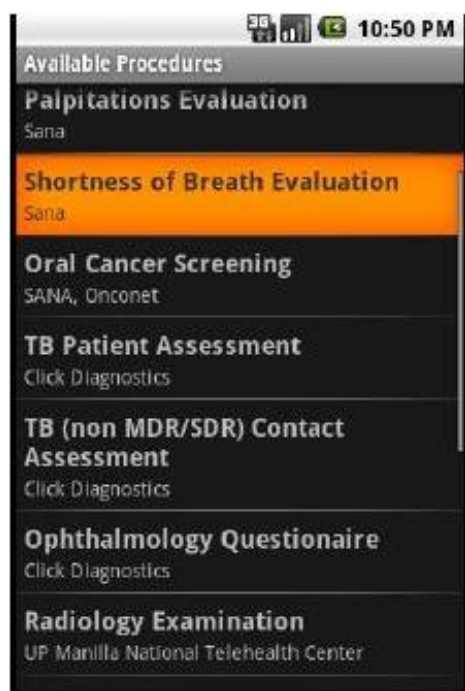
3G 10:50 PM

Available Procedures

Palpitations Evaluation
Sana

Shortness of Breath Evaluation
Sana

Oral Cancer Screening
SANA, Onconet

TB Patient Assessment
Click Diagnostics

TB (non MDR/SDR) Contact Assessment
Click Diagnostics

Ophthalmology Questionaire
Click Diagnostics

Radiology Examination
UP Manilla National Telehealth Center